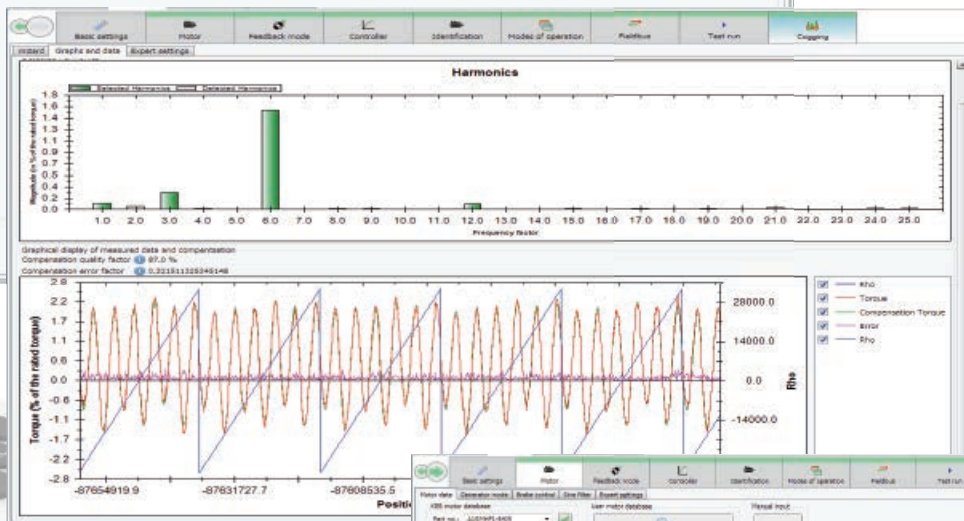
Basic settings | Motor | Feedback mode | Controller | Identification | Modes of operation | Fieldbus | Test run | Cogging

Wizard | Graphs and data | Expert settings

Harmonics

Selected Harmonics | Deselected Harmonics

Magnitude (in % of the rated torque)

1.6
1.5
1.4
1.3
1.2
1.1
1.0
0.9
0.8
0.7
0.6
0.5
0.4
0.3
0.2
0.1
0.0

1.0 2.0 3.0 4.0 5.0 6.0 7.0 8.0 9.0 10.0 11.0 12.0 13.0 14.0 15.0 16.0 17.0 18.0 19.0 20.0 21.0 22.0 23.0 24.0 25.0

Frequency factor

Graphical display of measured data and compensation
Compensation quality factor 87.0 %
Compensation error factor 0.221511325345148

Torque (% of the rated torque)

2.8
2.2
1.7
1.1
0.6
0.0
-0.6
-1.1
-1.7
-2.2
-2.8

28000.0
14000.0
0.0
-14000.0

Rho

-87654919.9 -87631727.7 -87608535.5

Positi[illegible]

Rho
Torque
Compensation Torque
Error
Rho

Basic settings | Motor | Feedback mode | Controller | Identification | Modes of operation | Fieldbus | Test run

Motor data | Generator mode | Brake control | Sine Filter | Expert settings

KEB motor database
Part no.: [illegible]
User motor database
Manual input